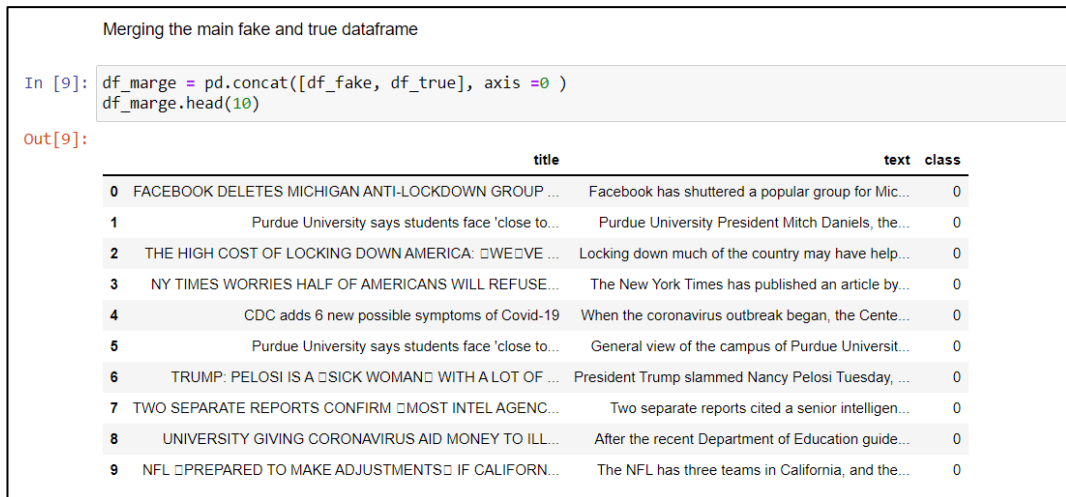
Merging the main fake and true dataframe

In [9]: df_marge = pd.concat([df_fake, df_true], axis =0 )
df_marge.head(10)

Out[9]:

| | title | text | class |
|---|---|---|---|
| 0 | FACEBOOK DELETES MICHIGAN ANTI-LOCKDOWN GROUP ... | Facebook has shuttered a popular group for Mic... | 0 |
| 1 | Purdue University says students face 'close to... | Purdue University President Mitch Daniels, the... | 0 |
| 2 | THE HIGH COST OF LOCKING DOWN AMERICA: □WE□VE ... | Locking down much of the country may have help... | 0 |
| 3 | NY TIMES WORRIES HALF OF AMERICANS WILL REFUSE... | The New York Times has published an article by... | 0 |
| 4 | CDC adds 6 new possible symptoms of Covid-19 | When the coronavirus outbreak began, the Cente... | 0 |
| 5 | Purdue University says students face 'close to... | General view of the campus of Purdue Universit... | 0 |
| 6 | TRUMP: PELOSI IS A □SICK WOMAN□ WITH A LOT OF ... | President Trump slammed Nancy Pelosi Tuesday, ... | 0 |
| 7 | TWO SEPARATE REPORTS CONFIRM □MOST INTEL AGENC... | Two separate reports cited a senior intelligen... | 0 |
| 8 | UNIVERSITY GIVING CORONAVIRUS AID MONEY TO ILL... | After the recent Department of Education guide... | 0 |
| 9 | NFL □PREPARED TO MAKE ADJUSTMENTS□ IF CALIFORN... | The NFL has three teams in California, and the... | 0 |